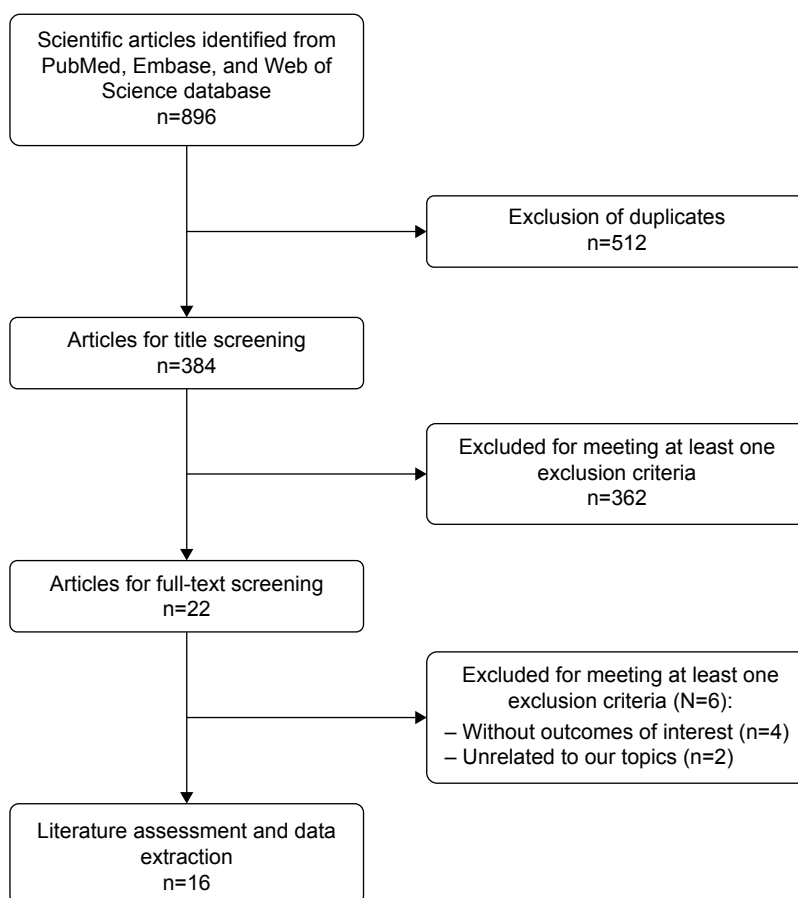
Scientific articles identified from PubMed, Embase, and Web of Science database
n=896

Exclusion of duplicates
n=512

Articles for title screening
n=384

Excluded for meeting at least one exclusion criteria
n=362

Articles for full-text screening
n=22

Excluded for meeting at least one exclusion criteria (N=6):
– Without outcomes of interest (n=4)
– Unrelated to our topics (n=2)

Literature assessment and data extraction
n=16